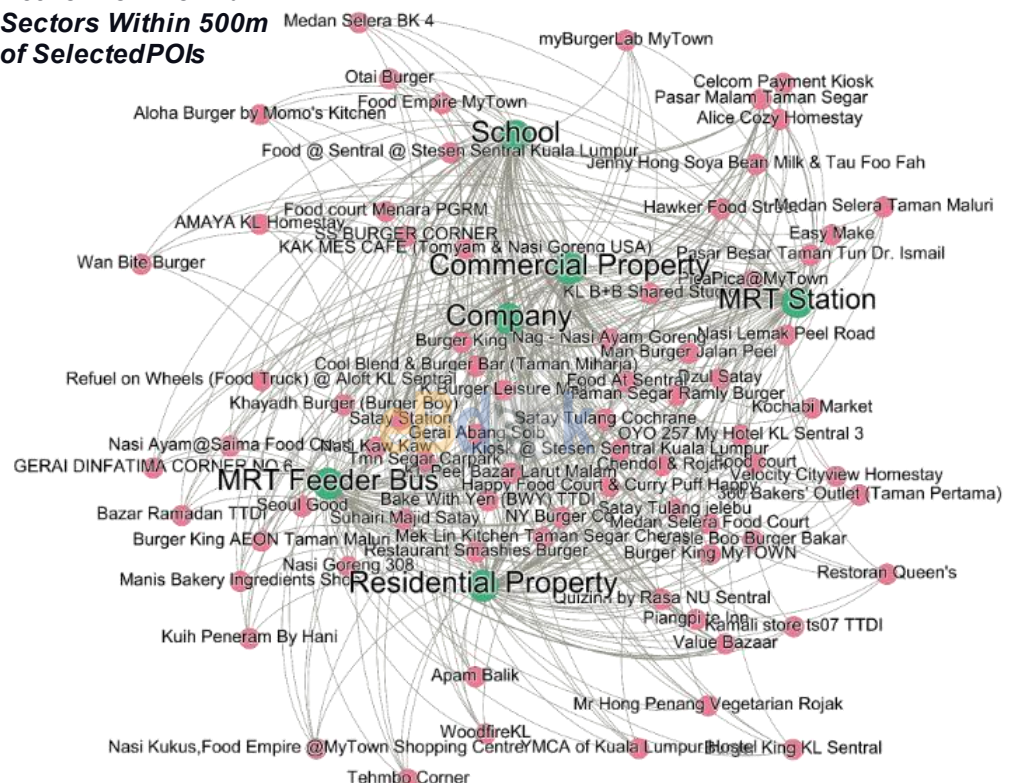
Sectors Within 500m of SelectedPOIs

Medan Selera BK 4
myBurgerLab MyTown
Otai Burger
Celcom Payment Kiosk
Pasar Malam Taman Segar
Food Empire MyTown
Aloha Burger by Momo's Kitchen
Alice Cozy Homestay
School
Food @ Sentral @ Stesen Sentral Kuala Lumpur
Jenny Hong Soya Bean Milk & Tau Foo Fah
Food court Menara PGRM
Hawker Food Stre
Medan Selera Taman Maluri
AMAYA KL Homestay
SS BURGER CORNER
Easy Make
KAK MES CAFE (Tomyam & Nasi Goreng USA)
Pasar Besar Taman Tun Dr. Ismail
Wan Bite Burger
Commercial Property
TeaPica@MyTown
KL B+B Shared Stu
MRT Station
Company
Burger King
Nag - Nasi Ayam Goreng
Nasi Lemak Peel Road
Man Burger Jalan Peel
Cool Blend & Burger Bar (Taman Miharja)
Refuel on Wheels (Food Truck) @ Aloft KL Sentral
Food At Sentral
Dzul Satay
K Burger Leisure M
Taman Segar Ramly Burger
Khayadh Burger (Burger Boy)
Kochabi Market
Satay Station
Satay Tulang Cochrane
Gerai Abang Soib
OYO 257 My Hotel KL Sentral 3
Nasi Ayam@Saima Food C
Nasi Kaw Kaw
Kiosk @ Stesen Sentral Kuala Lumpur
Tmn Segar Carpark
Food court
GERAI DINFATIMA CORNER NO 6
Cendol & Rojak
Velocity Cityview Homestay
MRT Feeder Bus
Peel Bazar Larut Malam
Happy Food Court & Curry Puff Happy
300 Bakers' Outlet (Taman Pertama)
Seoul Good
Bake With Yen (BWY) TTDI
Satay Tulang jelebu
Bazar Ramadan TTDI
Suhairi Majid Satay
NY Burger Co
Medan Selera Food Court
Burger King AEON Taman Maluri
Mek Lin Kitchen Taman Segar Cheras
Lè Boo Burger Bakar
Restaurant Smashies Burger
Burger King MyTOWN
Nasi Goreng 308
Manis Bakery Ingredients Sho
Residential Property
Restoran Queen's
Quizinn by Rasa NU Sentral
Piangpi te Ion
Kamali store ts07 TTDI
Kuih Peneram By Hani
Value Bazaar
Apam Balik
Mr Hong Penang Vegetarian Rojak
WoodfireKL
Nasi Kukus,Food Empire @MyTown Shopping Centre
YMCA of Kuala Lumpur
Hostel King KL Sentral
Tehmbo Corner